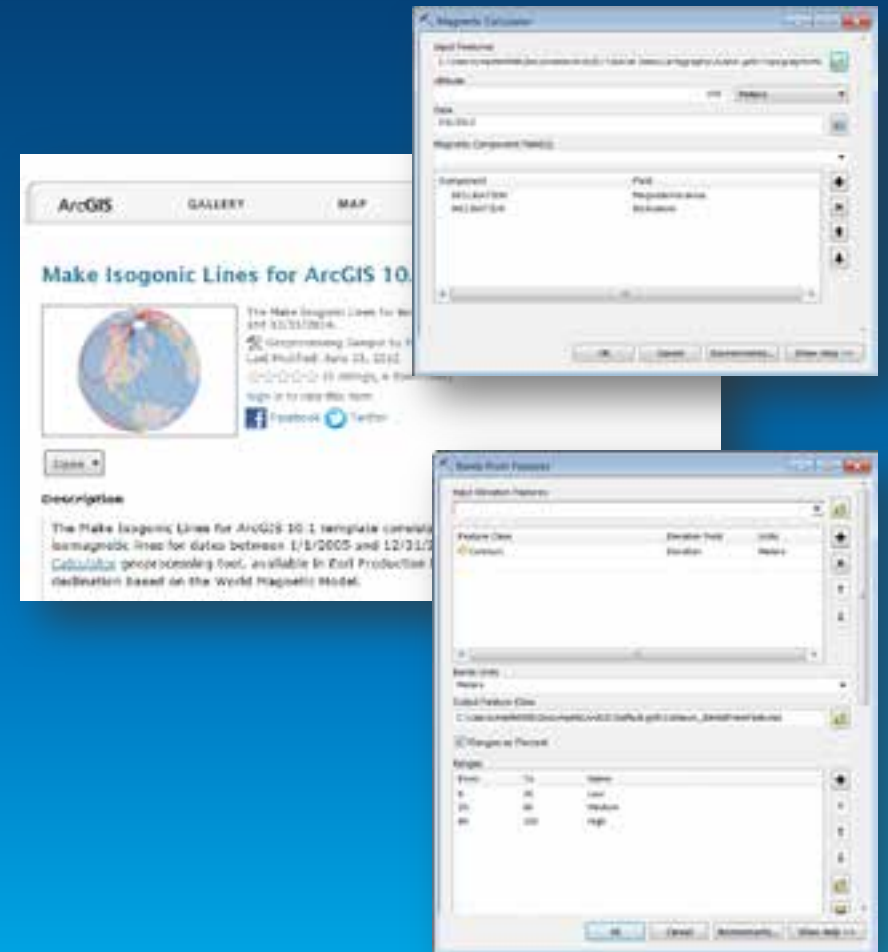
Magnetic Calculator

Input Features

Altitude

Meters

Date

Magnetic Component Field(s)

Component

Field

DECLINATION

DECLINATION

OK

Cancel

Environments...

Show Help >>

ArcGIS

GALLERY

MAP

Make Isogonic Lines for ArcGIS 10.

The Make Isogonic Lines for

Geoprocessing Sample by

Last Modified: June 15, 2012

Sign in to rate this item

Facebook

Twitter

Open

Description

The Make Isogonic Lines for ArcGIS 10.1 template

isomagnetic lines for dates between 1/1/2005 and 12/31/

Calculator geoprocessing tool, available in Esri Production

declination based on the World Magnetic Model.

Bands From Features

Input Elevation Features

Feature Class

Elevation Field

Units

Contours

Elevation

Meters

Bands Units

Meters

Output Feature Class

Ranges as Percent

Ranges

From

To

Name

Low

Medium

High

OK

Cancel

Environments...

Show Help >>